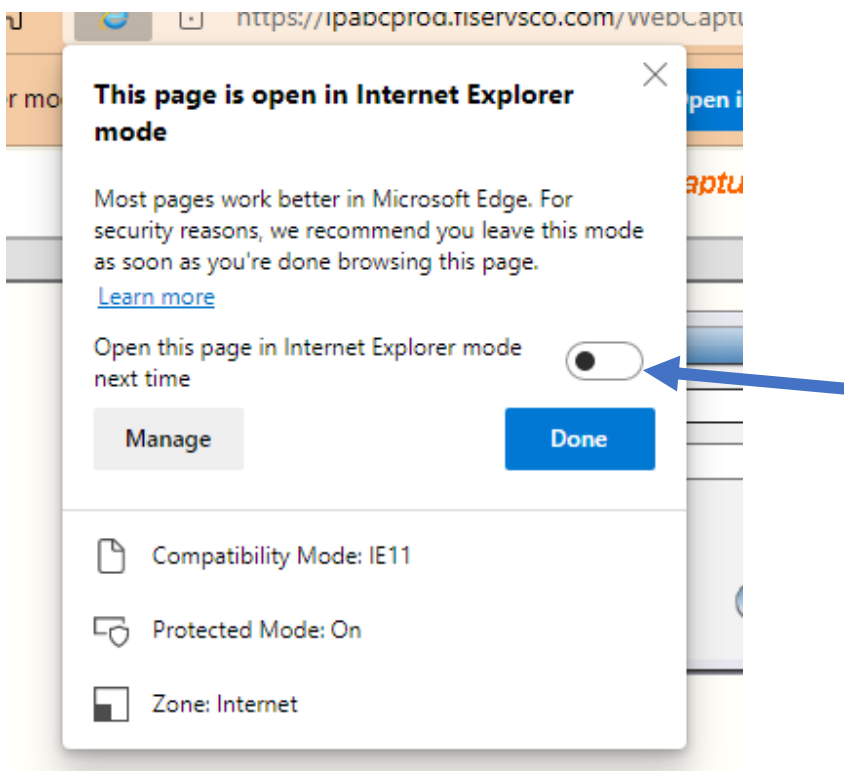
https://ipabcprod.fiservsco.com/WebCaptu

r mo

pen i

aptu

This page is open in Internet Explorer mode

Most pages work better in Microsoft Edge. For security reasons, we recommend you leave this mode as soon as you're done browsing this page.

Learn more

Open this page in Internet Explorer mode next time

Manage

Done

Compatibility Mode: IE11

Protected Mode: On

Zone: Internet